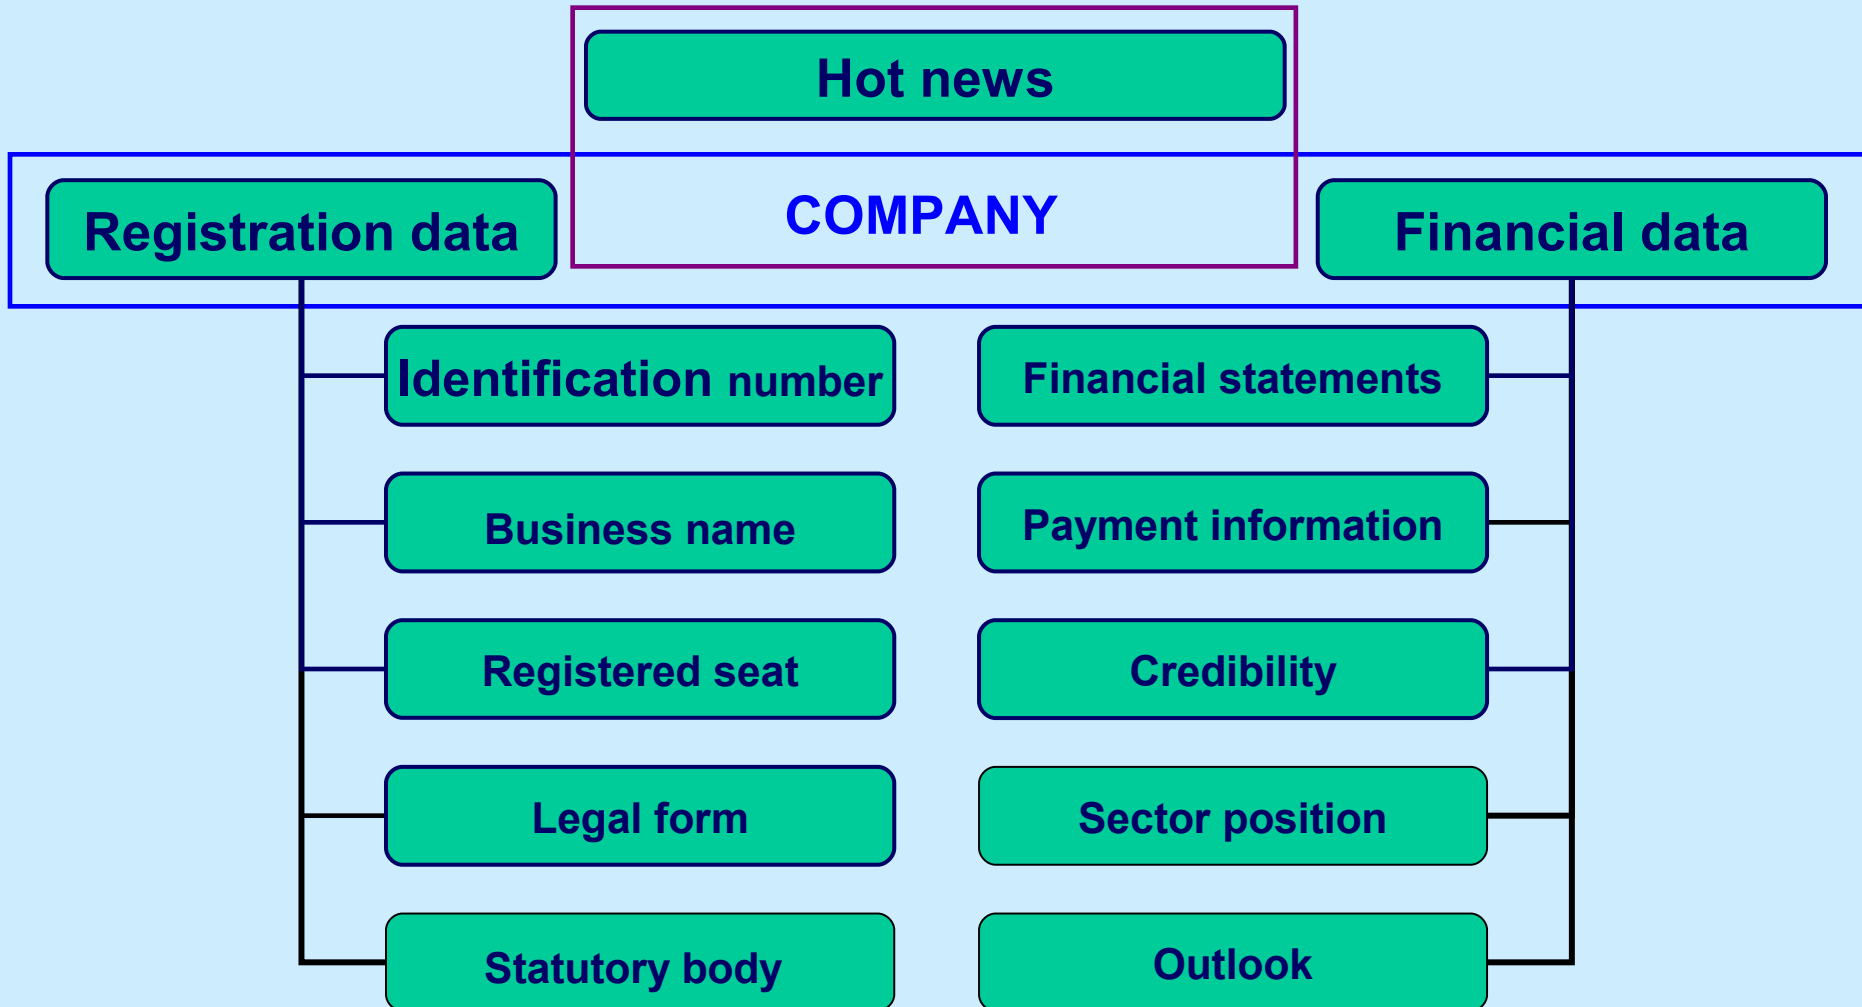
Hot news

Registration data

COMPANY

Financial data

Identification number

Business name

Registered seat

Legal form

Statutory body

Financial statements

Payment information

Credibility

Sector position

Outlook